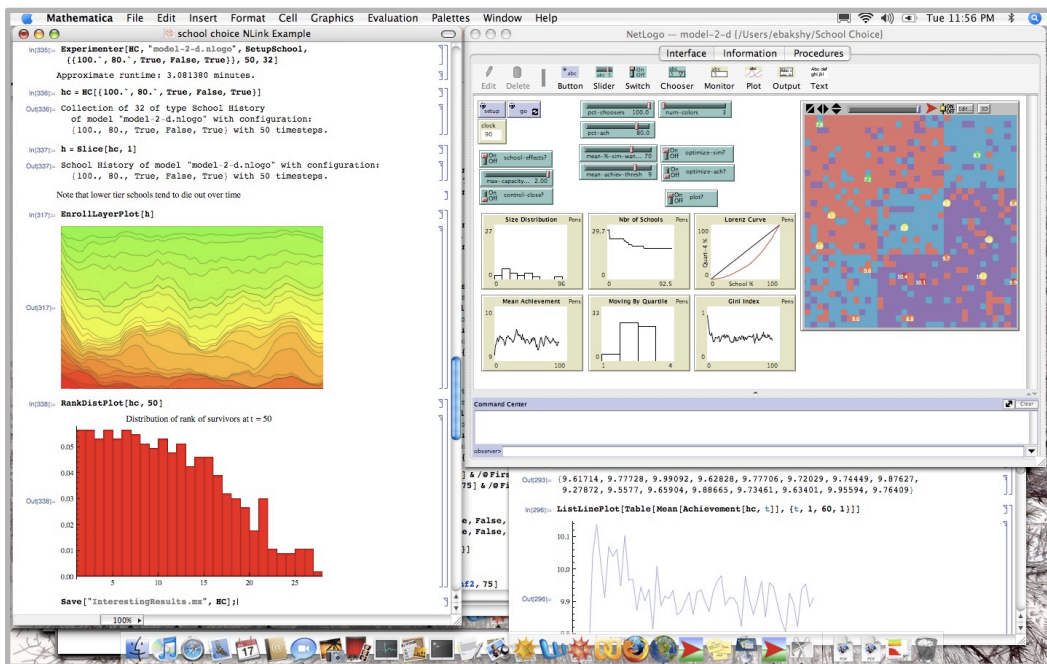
Mathematica File Edit Insert Format Cell Graphics Evaluation Palettes Window Help

Tue 11:56 PM

school choice NLink Example

In[335]:= Experimenter[HC, "model-2-d.nlogo", SetupSchool, {{100.`, 80.`, True, False, True}}, 50, 32]

Approximate runtime: 3.081380 minutes.

In[336]:= hc = HC[{100.`, 80.`, True, False, True}]

Out[336]= Collection of 32 of type School History of model "model-2-d.nlogo" with configuration: {100., 80., True, False, True} with 50 timesteps.

In[337]:= h = Slice[hc, 1]

Out[337]= School History of model "model-2-d.nlogo" with configuration: {100., 80., True, False, True} with 50 timesteps.

Note that lower tier schools tend to die out over time

In[317]:= EnrollLayerPlot[h]

Out[317]=

In[338]:= RankDistPlot[hc, 50]

Distribution of rank of survivors at t = 50

0.05
0.04
0.03
0.02
0.01
0.00
5 10 15 20 25

Out[338]=

Save["InterestingResults.mx", HC];

100%

NetLogo — model-2-d (/Users/ebakshy/School Choice)

Interface Information Procedures

Edit Delete Button Slider Switch Chooser Monitor Plot Output Text

setup go

pct-choosers 100.0
num-colors 3
pct-ach 80.0
clock 90

On Off school-effects?
max-capacity... 2.00
On Off control-close?
mean-%-sim-wan... 70
mean-achiev-thresh 9
On Off optimize-sim?
On Off optimize-ach?
On Off plot?

Size Distribution Pens
27
0 96

Nbr of Schools Pens
29.7
0 92.5

Lorenz Curve Pens
100
Quart.-% %
0 School % 100

Mean Achievement Pens
10
0 100

Moving By Quartile Pens
33
0 1 4

Gini Index Pens
1
0 100

Command Center
Clear
observer>

] & /@ Firs
75] & /@ Fi
e, False,
e, False,
}]
f2, 75]

Out[293]= {9.61714, 9.77728, 9.99092, 9.62828, 9.77706, 9.72029, 9.74449, 9.87627, 9.27872, 9.5577, 9.65904, 9.88665, 9.73461, 9.63401, 9.95594, 9.76409}

In[296]:= ListLinePlot[Table[Mean[Achievement[hc, t]], {t, 1, 60, 1}]]

10.1
10.0
9.9

Out[296]=